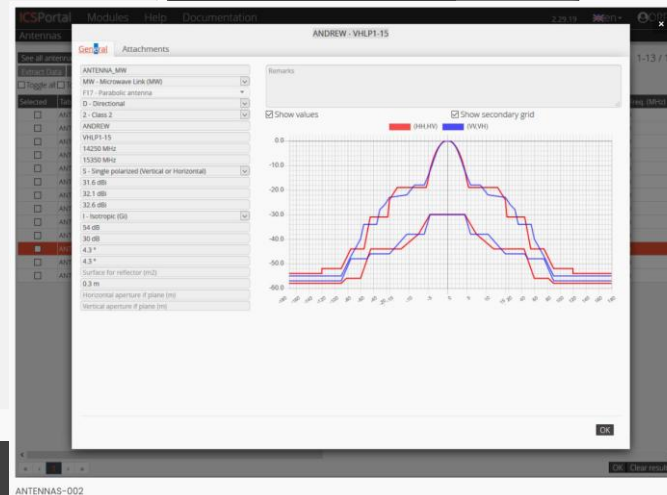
ICSPortal Modules Help Documentation
2.29.19 en

Antennas

See all antenna
Extract Data
Toggle all
Selected

1-13 /

ANDREW - VHLP1-15

General Attachments

ANTENNA_MW
MW - Microwave Link (MW)
F17 - Parabolic antenna
D - Directional
2 - Class 2
ANDREW
VHLP1-15
14250 MHz
15350 MHz
S - Single polarized (Vertical or Horizontal)
31.6 dBi
32.1 dBi
32.6 dBi
I - Isotropic (Gi)
54 dB
30 dB
4.3 °
4.3 °
Surface for reflector (m2)
0.3 m
Horizontal aperture if plane (m)
Vertical aperture if plane (m)

Remarks

Show values
Show secondary grid

(HH,HV) (VV,VH)

0.0
-10.0
-20.0
-30.0
-40.0
-50.0
-60.0

OK

OK Clear result

ANTENNAS-002